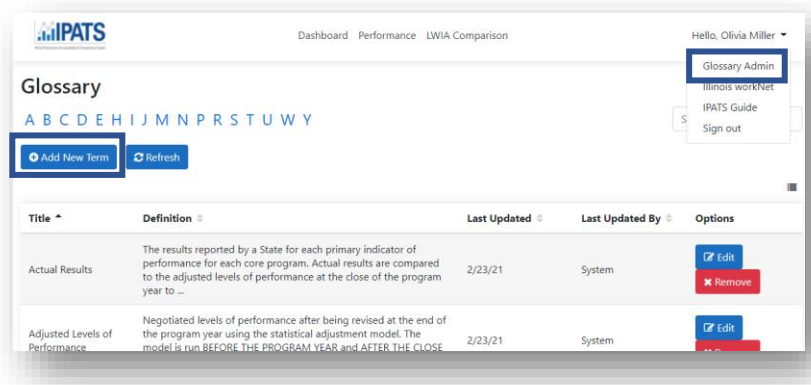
IPATS

Dashboard Performance LWIA Comparison

Hello, Olivia Miller

Glossary Admin
Illinois workNet
IPATS Guide
Sign out

Glossary

A B C D E H I J M N P R S T U W Y

Add New Term
Refresh

S

| Title | Definition | Last Updated | Last Updated By | Options |
|---|---|---|---|---|
| Actual Results | The results reported by a State for each primary indicator of performance for each core program. Actual results are compared to the adjusted levels of performance at the close of the program year to ... | 2/23/21 | System | Edit Remove |
| Adjusted Levels of Performance | Negotiated levels of performance after being revised at the end of the program year using the statistical adjustment model. The model is run BEFORE THE PROGRAM YEAR and AFTER THE CLOSE | 2/23/21 | System | Edit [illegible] |